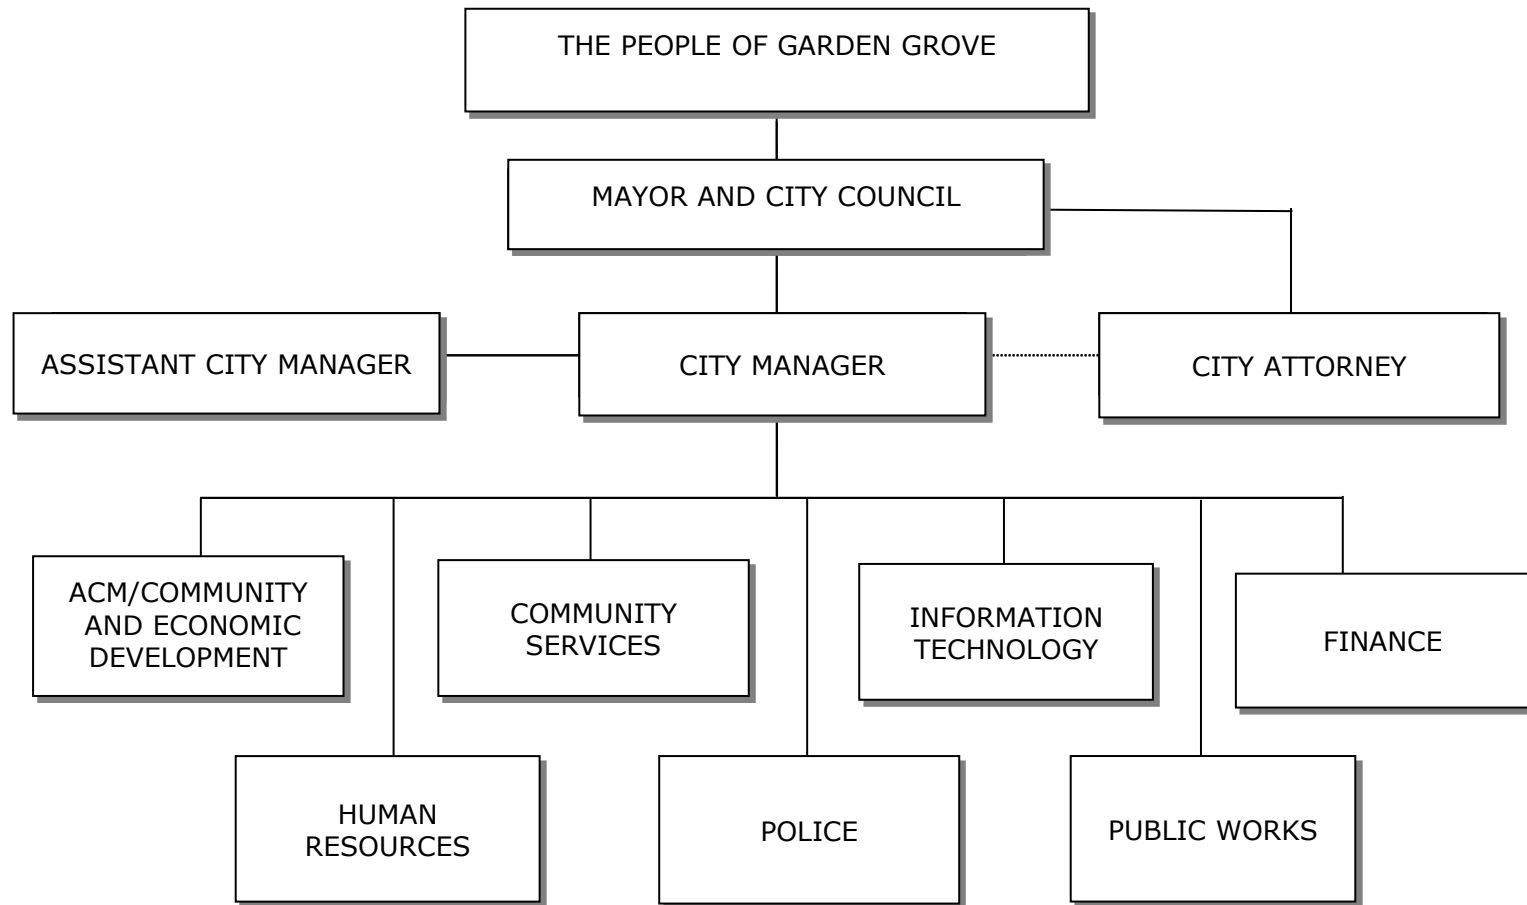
THE PEOPLE OF GARDEN GROVE

MAYOR AND CITY COUNCIL

ASSISTANT CITY MANAGER

CITY MANAGER

CITY ATTORNEY

ACM/COMMUNITY AND ECONOMIC DEVELOPMENT

COMMUNITY SERVICES

INFORMATION TECHNOLOGY

FINANCE

HUMAN RESOURCES

POLICE

PUBLIC WORKS